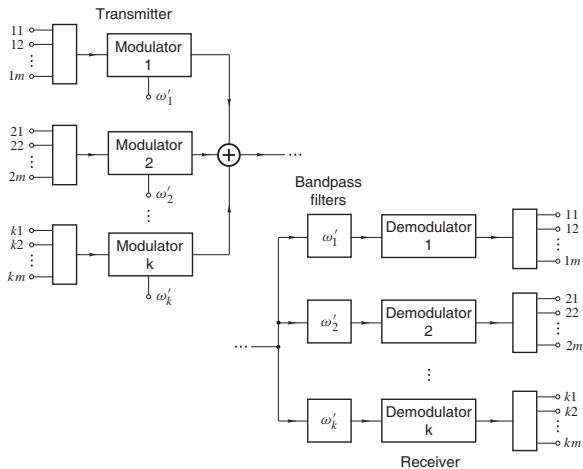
Transmitter

11
12
⋮
1$m$

Modulator 1

$\omega_1'$

21
22
⋮
2$m$

Modulator 2

$\omega_2'$

⋮

$k$1
$k$2
⋮
$km$

Modulator k

$\omega_k'$

⋯

Bandpass filters

⋯

$\omega_1'$

Demodulator 1

11
12
⋮
1$m$

$\omega_2'$

Demodulator 2

21
22
⋮
2$m$

⋮

$\omega_k'$

Demodulator k

$k$1
$k$2
⋮
$km$

Receiver